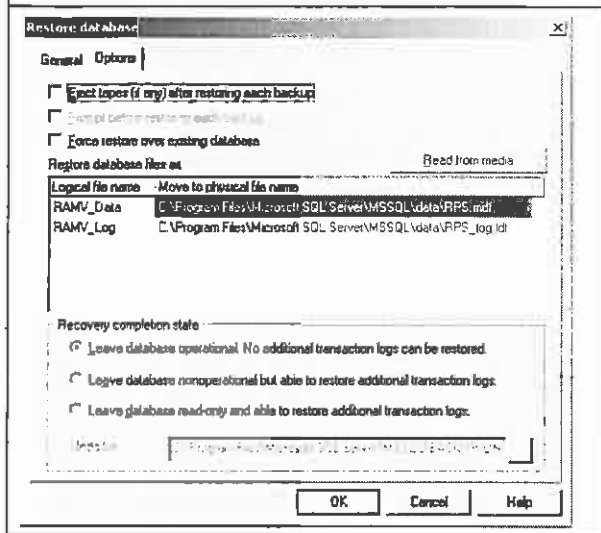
Restore database

General Options

Eject tapes (if any) after restoring each backup

Prompt before restoring each backup

Force restore over existing database

Restore database files as:

Read from media

| Logical file name | Move to physical file name |
|---|---|
| RAMV_Data | C:\Program Files\Microsoft SQL Server\MSSQL\data\RPS.mdf |
| RAMV_Log | C:\Program Files\Microsoft SQL Server\MSSQL\data\RPS_log.ldf |

Recovery completion state

Leave database operational. No additional transaction logs can be restored.

Leave database nonoperational but able to restore additional transaction logs.

Leave database read-only and able to restore additional transaction logs.

Undo file: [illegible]

OK Cancel Help